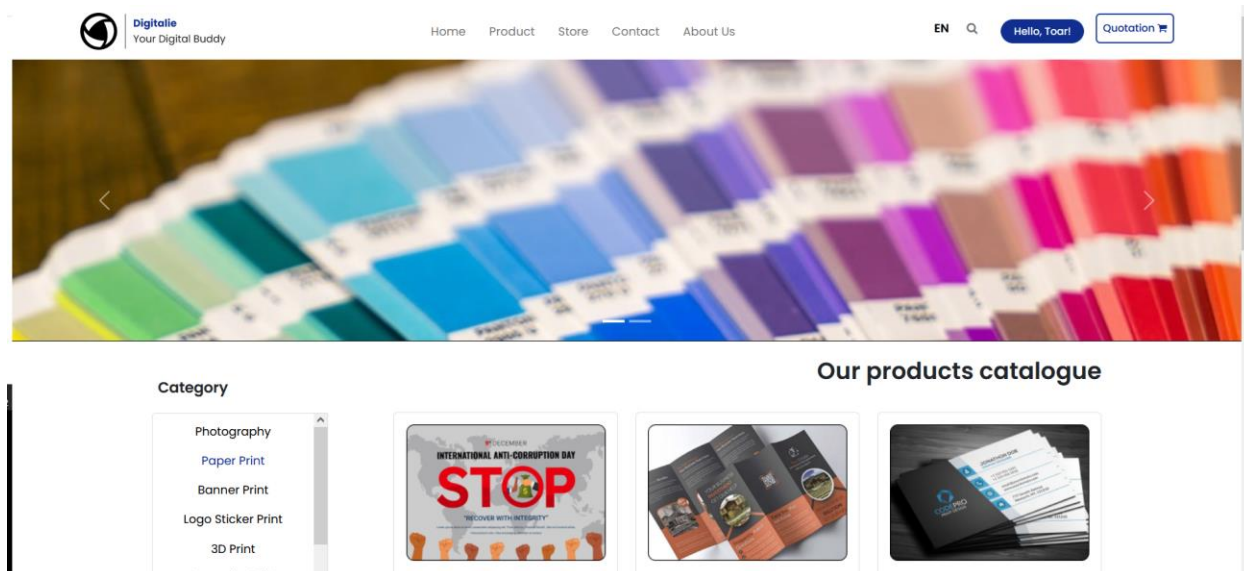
Digitalie
Your Digital Buddy

Home Product Store Contact About Us

EN

Hello, Toar!

Quotation

Our products catalogue

Category

Photography
Paper Print
Banner Print
Logo Sticker Print
3D Print

9 DECEMBER
INTERNATIONAL ANTI-CORRUPTION DAY
STOP
"RECOVER WITH INTEGRITY"